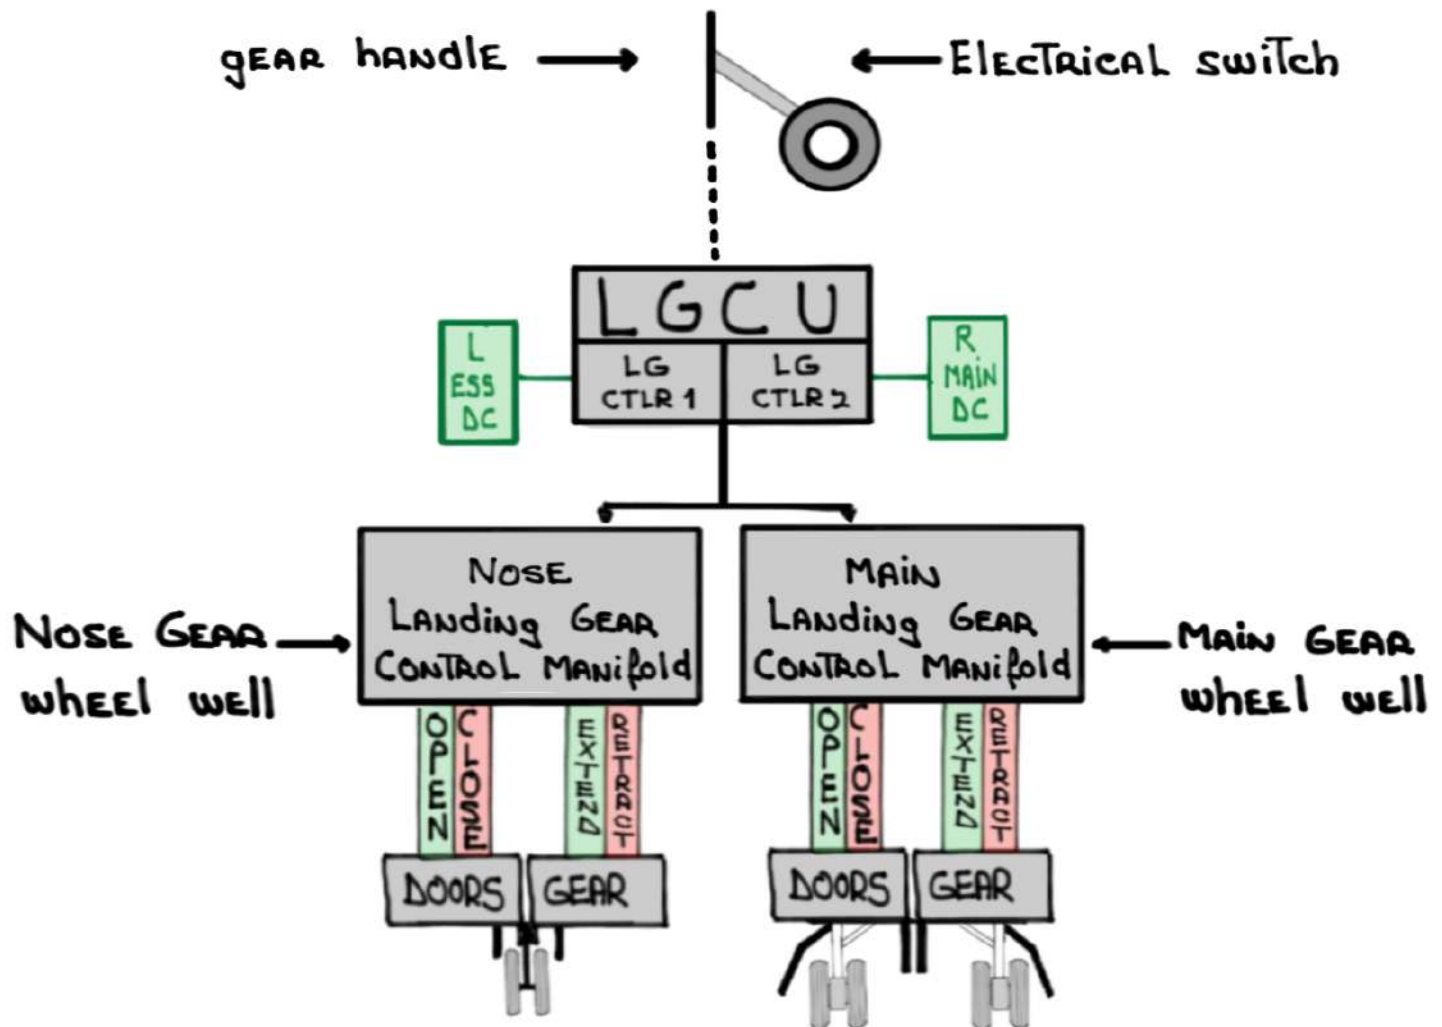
gEAR hANdlE

ElEcTRicAL switch

LGCU

LG CTLR 1

LG CTLR 2

L ESS DC

R MAIN DC

Nose GEAR wheel well

NosE Landing GEAR CONTROL Manifold

MAIN Landing GEAR CONTROL Manifold

MAIN GEAR wheel well

OPEN

CLOSE

EXTEND

RETRACT

DOORS

GEAR

OPEN

CLOSE

EXTEND

RETRACT

DOORS

GEAR